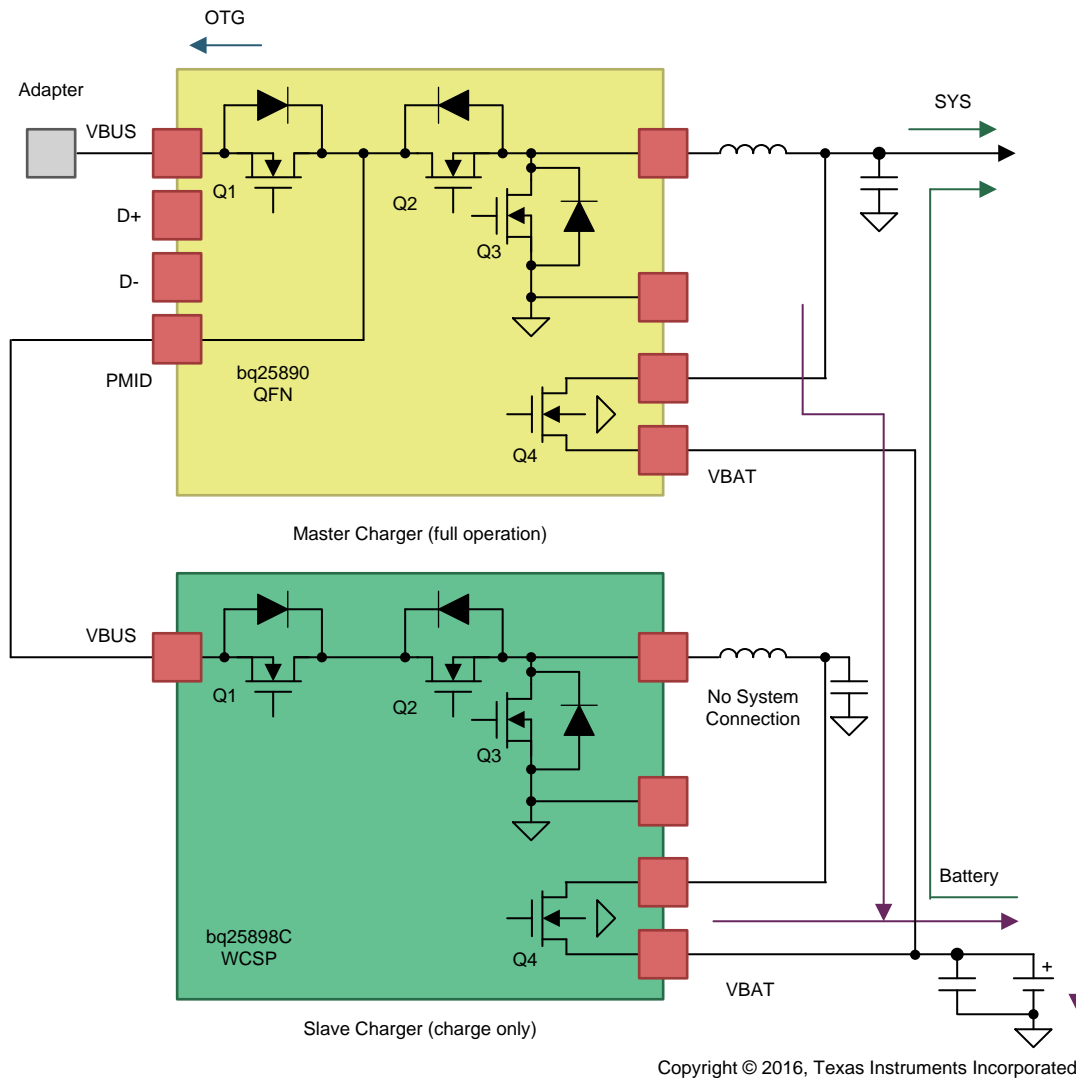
OTG

Adapter

VBUS

D+

D-

PMID

Q1

Q2

Q3

Q4

bq25890
QFN

SYS

VBAT

Master Charger (full operation)

VBUS

Q1

Q2

Q3

Q4

No System Connection

bq25898C
WCSP

Battery

VBAT

+

Slave Charger (charge only)

Copyright © 2016, Texas Instruments Incorporated